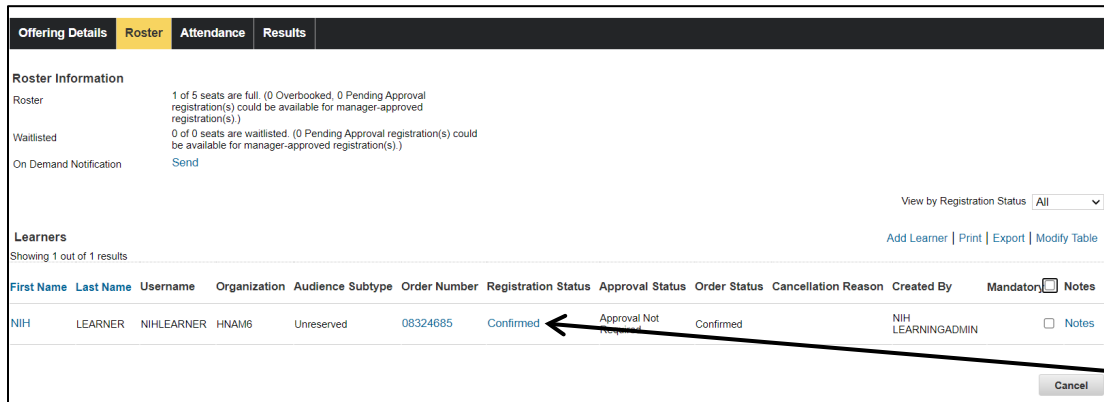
Offering Details | Roster | Attendance | Results

Roster Information

Roster
1 of 5 seats are full. (0 Overbooked, 0 Pending Approval registration(s) could be available for manager-approved registration(s).)

Waitlisted
0 of 0 seats are waitlisted. (0 Pending Approval registration(s) could be available for manager-approved registration(s).)

On Demand Notification
Send

View by Registration Status All

Learners
Showing 1 out of 1 results

Add Learner | Print | Export | Modify Table

| First Name | Last Name | Username | Organization | Audience Subtype | Order Number | Registration Status | Approval Status | Order Status | Cancellation Reason | Created By | Mandatory | Notes |
|---|---|---|---|---|---|---|---|---|---|---|---|---|
| NIH | LEARNER | NIHLEARNER | HNAM6 | Unreserved | 08324685 | Confirmed | Approval Not Required | Confirmed | | NIH LEARNINGADMIN | | Notes |

Cancel